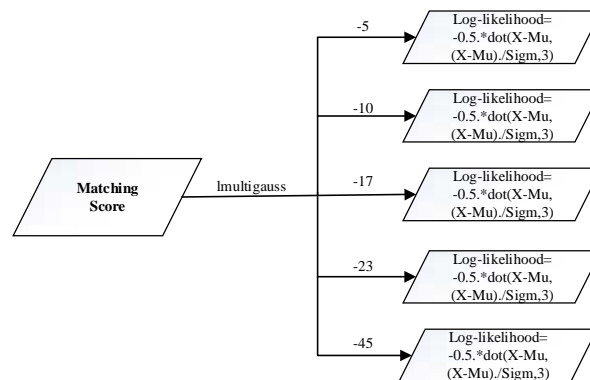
Matching Score

lmultigauss

-5

Log-likelihood= -0.5.*dot(X-Mu, (X-Mu)./Sigm,3)

-10

Log-likelihood= -0.5.*dot(X-Mu, (X-Mu)./Sigm,3)

-17

Log-likelihood= -0.5.*dot(X-Mu, (X-Mu)./Sigm,3)

-23

Log-likelihood= -0.5.*dot(X-Mu, (X-Mu)./Sigm,3)

-45

Log-likelihood= -0.5.*dot(X-Mu, (X-Mu)./Sigm,3)